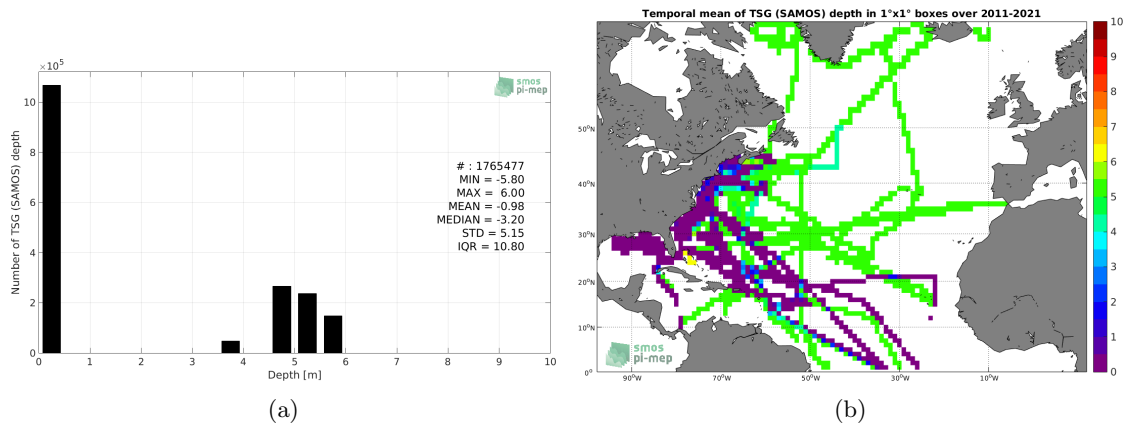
$\times 10^5$

smos pi-mep

# : 1765477
MIN = -5.80
MAX = 6.00
MEAN = -0.98
MEDIAN = -3.20
STD = 5.15
IQR = 10.80

Number of TSG (SAMOS) depth

0
2
4
6
8
10

0 1 2 3 4 5 6 7 8 9 10

Depth [m]

(a)

Temporal mean of TSG (SAMOS) depth in 1°x1° boxes over 2011-2021

50°N
40°N
30°N
20°N
10°N
0°

90°W 70°W 50°W 30°W 10°W

smos pi-mep

10
9
8
7
6
5
4
3
2
1
0

(b)